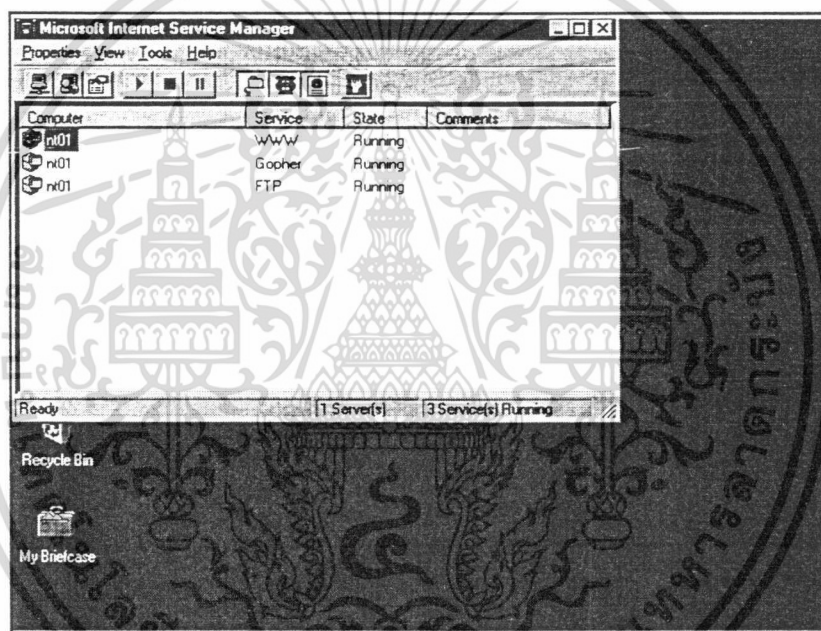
Microsoft Internet Service Manager

Properties View Tools Help

| Computer | Service | State | Comments |
|---|---|---|---|
| nt01 | WWW | Running | |
| nt01 | Gopher | Running | |
| nt01 | FTP | Running | |

Ready | 1 Server(s) | 3 Service(s) Running

Recycle Bin

My Briefcase